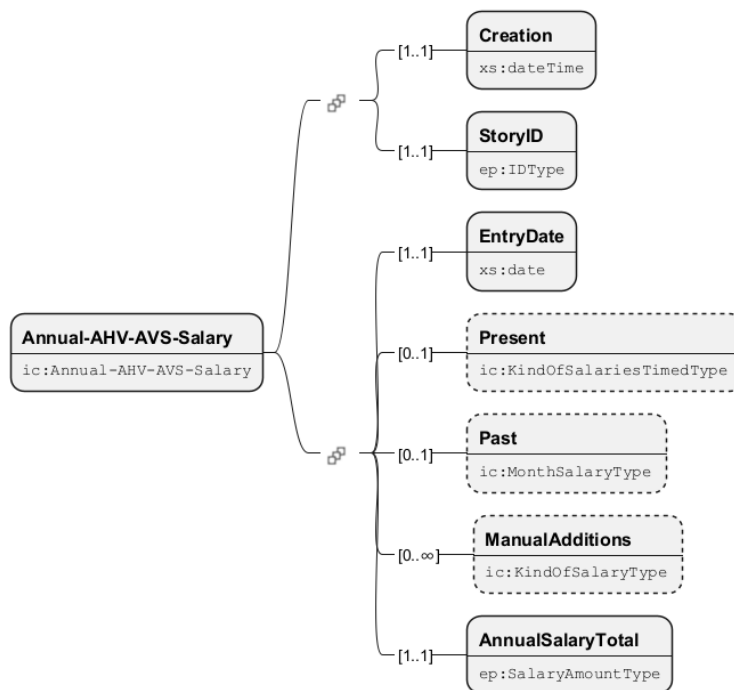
Annual-AHV-AVS-Salary
ic:Annual-AHV-AVS-Salary

[1..1]
Creation
xs:dateTime

[1..1]
StoryID
ep:IDType

[1..1]
EntryDate
xs:date

[0..1]
Present
ic:KindOfSalariesTimedType

[0..1]
Past
ic:MonthSalaryType

[0..∞]
ManualAdditions
ic:KindOfSalaryType

[1..1]
AnnualSalaryTotal
ep:SalaryAmountType